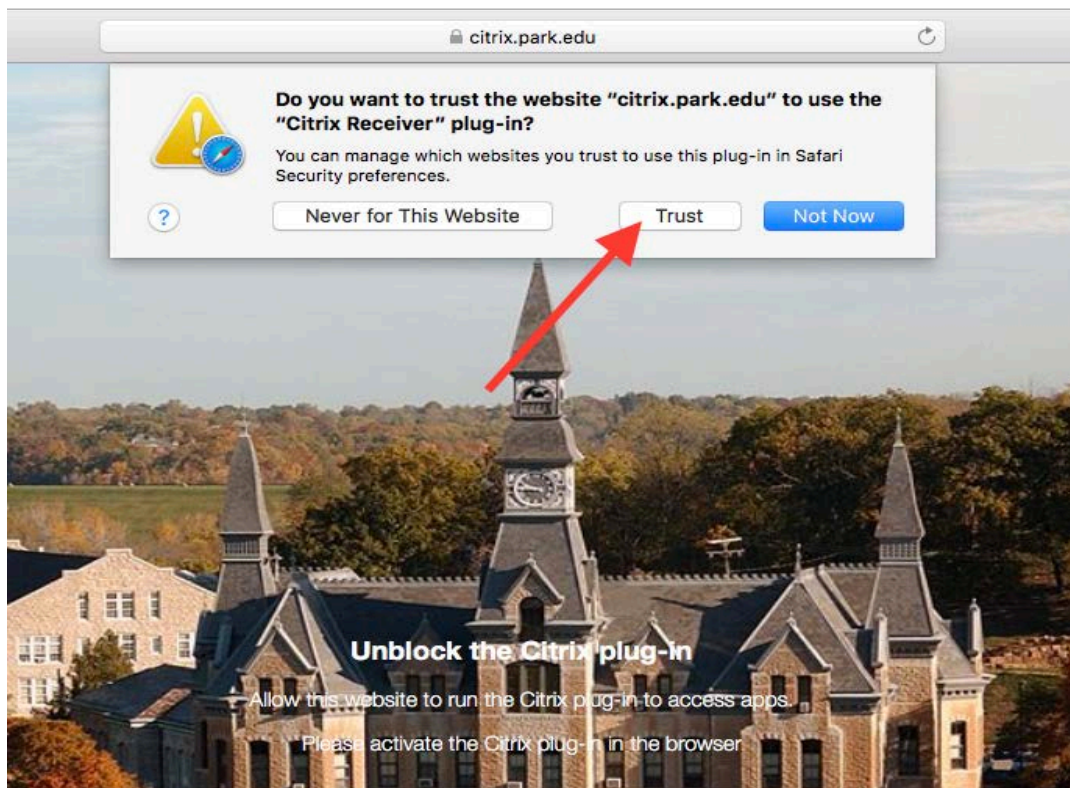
citrix.park.edu

Do you want to trust the website "citrix.park.edu" to use the "Citrix Receiver" plug-in?

You can manage which websites you trust to use this plug-in in Safari Security preferences.

?

Never for This Website

Trust

Not Now

Unblock the Citrix plug-in

Allow this website to run the Citrix plug-in to access apps.

Please activate the Citrix plug-in in the browser